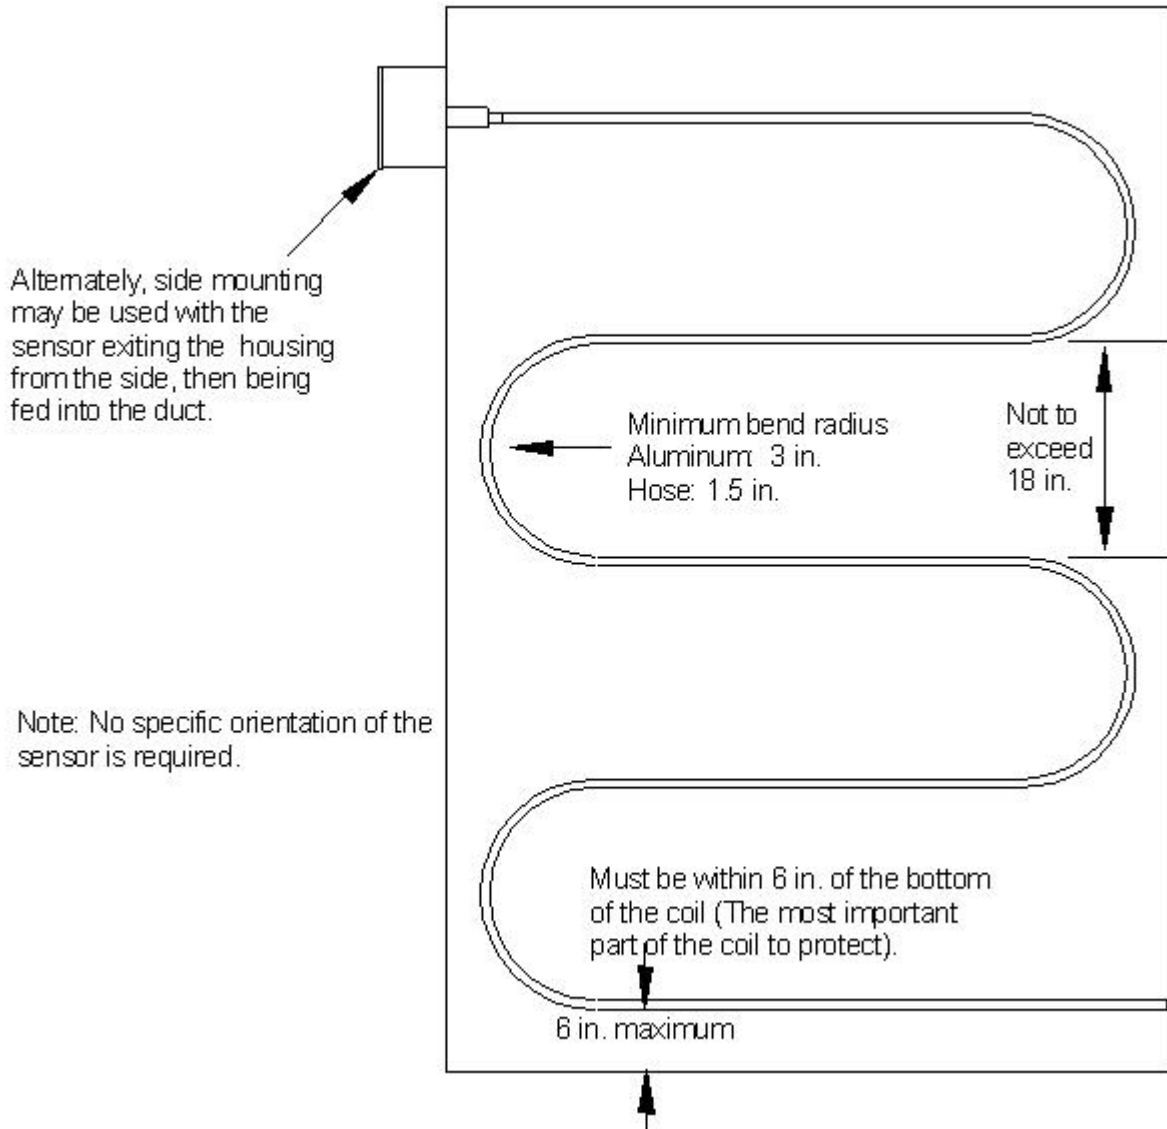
Alternately, side mounting may be used with the sensor exiting the housing from the side, then being fed into the duct.

Minimum bend radius
Aluminum: 3 in.
Hose: 1.5 in.

Not to exceed 18 in.

Note: No specific orientation of the sensor is required.

Must be within 6 in. of the bottom of the coil (The most important part of the coil to protect).

6 in. maximum